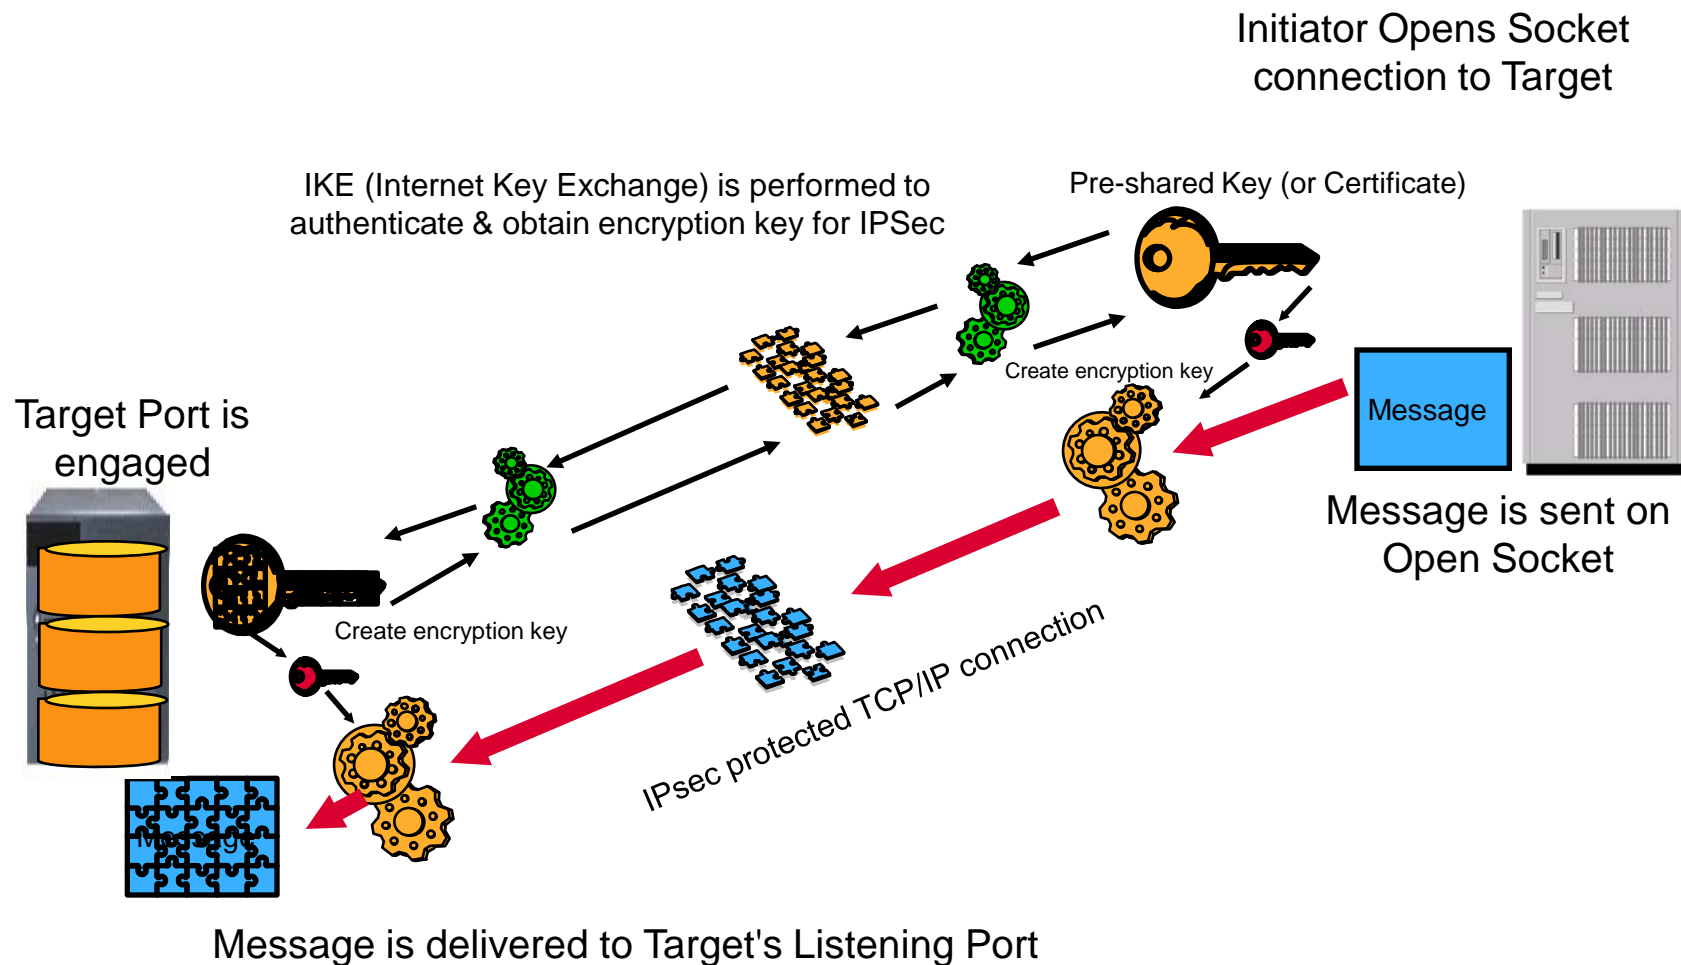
Initiator Opens Socket connection to Target

IKE (Internet Key Exchange) is performed to authenticate & obtain encryption key for IPSec

Pre-shared Key (or Certificate)

Create encryption key

Message

Target Port is engaged

Message is sent on Open Socket

Create encryption key

IPsec protected TCP/IP connection

Message

Message is delivered to Target's Listening Port